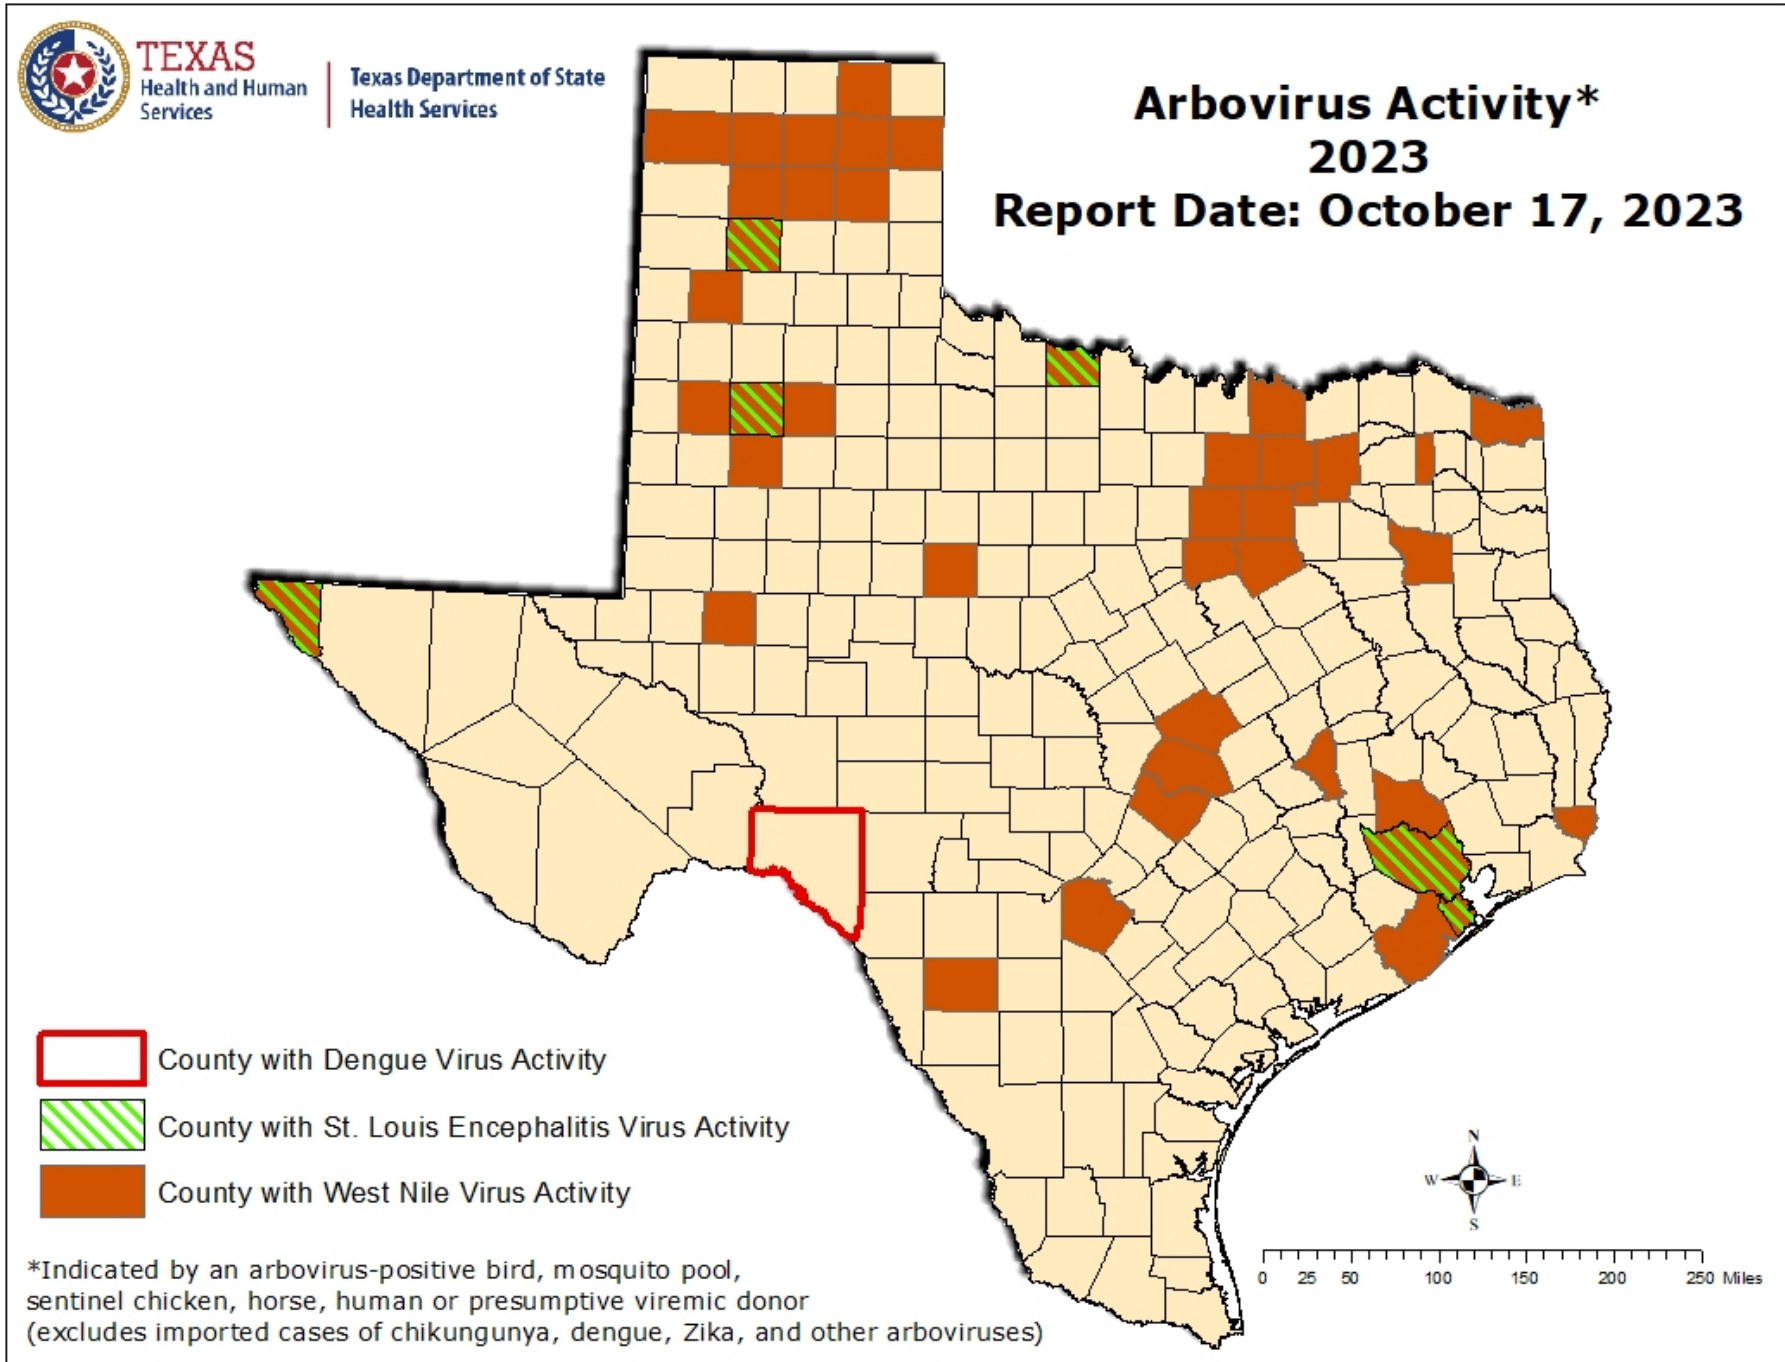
TEXAS
Health and Human Services

Texas Department of State Health Services

Arbovirus Activity*
2023
Report Date: October 17, 2023

County with Dengue Virus Activity

County with St. Louis Encephalitis Virus Activity

County with West Nile Virus Activity

*Indicated by an arbovirus-positive bird, mosquito pool, sentinel chicken, horse, human or presumptive viremic donor (excludes imported cases of chikungunya, dengue, Zika, and other arboviruses)

N
W E
S

0 25 50 100 150 200 250 Miles